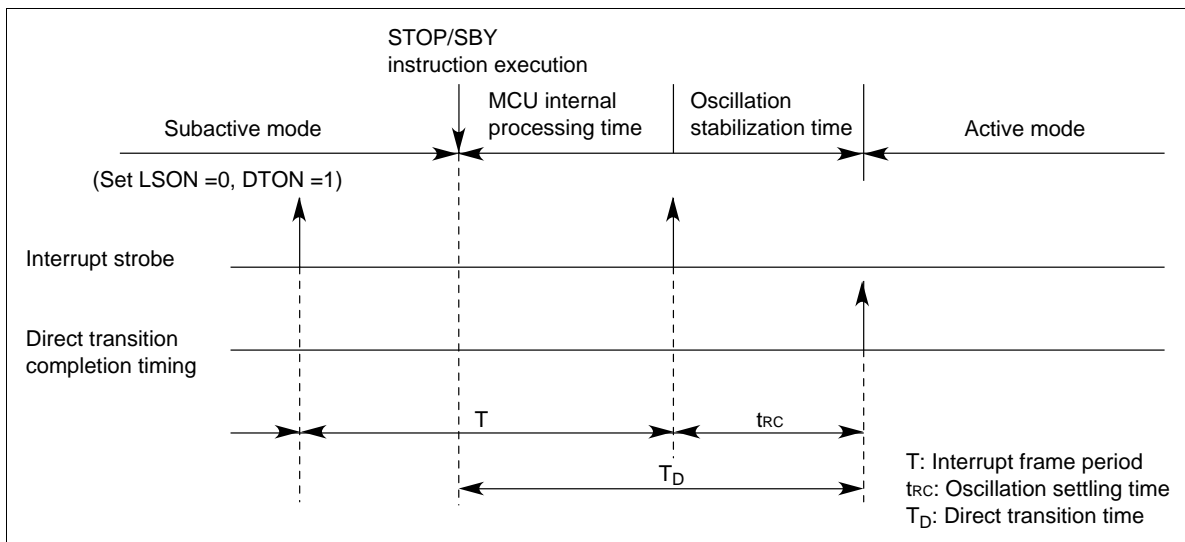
STOP/SBY instruction execution

Subactive mode

MCU internal processing time

Oscillation stabilization time

Active mode

(Set LSON =0, DTON =1)

Interrupt strobe

Direct transition completion timing

T

$t_{RC}$

$T_D$

T: Interrupt frame period
$t_{RC}$: Oscillation settling time
$T_D$: Direct transition time